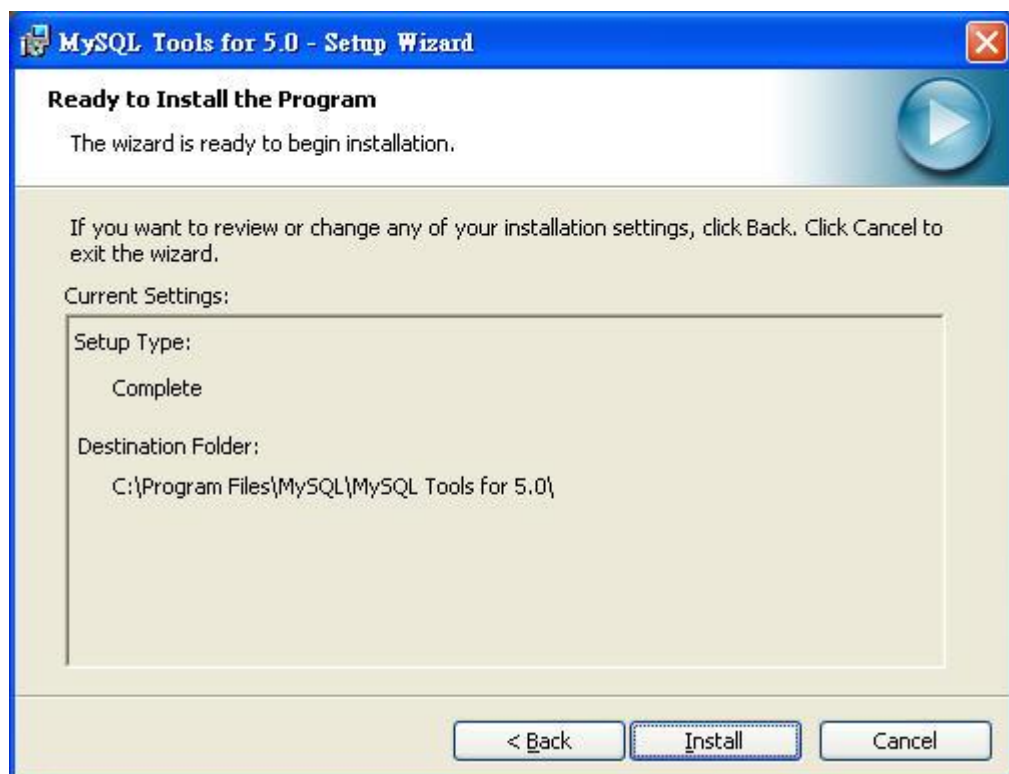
MySQL Tools for 5.0 - Setup Wizard

Ready to Install the Program

The wizard is ready to begin installation.

If you want to review or change any of your installation settings, click Back. Click Cancel to exit the wizard.

Current Settings:

Setup Type:

Complete

Destination Folder:

C:\Program Files\MySQL\MySQL Tools for 5.0\

< Back

Install

Cancel